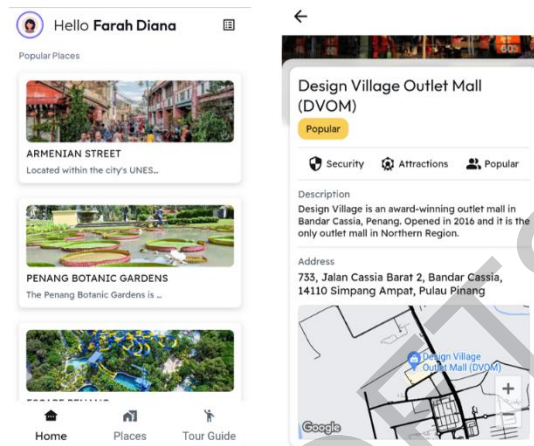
Hello **Farah Diana**

Popular Places

ARMENIAN STREET

Located within the city's UNES...

PENANG BOTANIC GARDENS

The Penang Botanic Gardens is ...

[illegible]

Home

Places

Tour Guide

60%

Design Village Outlet Mall (DVOM)

Popular

Security

Attractions

Popular

Description

Design Village is an award-winning outlet mall in Bandar Cassia, Penang. Opened in 2016 and it is the only outlet mall in Northern Region.

Address

733, Jalan Cassia Barat 2, Bandar Cassia, 14110 Simpang Ampat, Pulau Pinang

Design Village Outlet Mall (DVOM)

+

Google